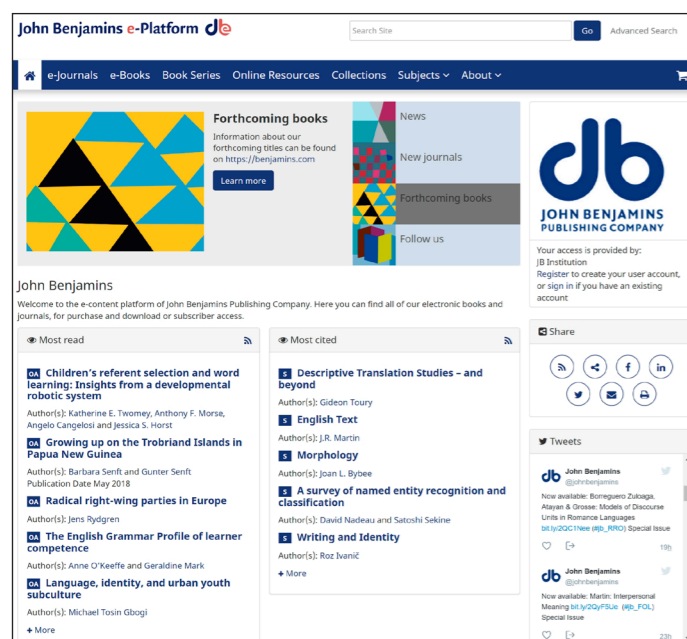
John Benjamins e-Platform

Search Site
Go
Advanced Search

e-Journals e-Books Book Series Online Resources Collections Subjects About

Forthcoming books

Information about our forthcoming titles can be found on https://benjamins.com

Learn more

News
New journals
Forthcoming books
Follow us

JOHN BENJAMINS PUBLISHING COMPANY

Your access is provided by:
JB Institution
Register to create your user account, or sign in if you have an existing account

John Benjamins

Welcome to the e-content platform of John Benjamins Publishing Company. Here you can find all of our electronic books and journals, for purchase and download or subscriber access.

Most read

OA Children's referent selection and word learning: Insights from a developmental robotic system
Author(s): Katherine E. Twomey, Anthony F. Morse, Angelo Cangelosi and Jessica S. Horst

OA Growing up on the Trobriand Islands in Papua New Guinea
Author(s): Barbara Senft and Gunter Senft
Publication Date May 2018

OA Radical right-wing parties in Europe
Author(s): Jens Rydgren

OA The English Grammar Profile of learner competence
Author(s): Anne O'Keeffe and Geraldine Mark

OA Language, identity, and urban youth subculture
Author(s): Michael Tosin Gbogi

+ More

Most cited

S Descriptive Translation Studies – and beyond
Author(s): Gideon Toury

S English Text
Author(s): J.R. Martin

S Morphology
Author(s): Joan L. Bybee

S A survey of named entity recognition and classification
Author(s): David Nadeau and Satoshi Sekine

S Writing and Identity
Author(s): Roz Ivanič

+ More

Share

Tweets

John Benjamins
@johnbenjamins
Now available: Borreguero Zuloaga, Atayan & Grosse: Models of Discourse Units in Romance Languages bit.ly/2QC1Nee (#jb_RRO) Special Issue
19h

John Benjamins
@johnbenjamins
Now available: Martin: Interpersonal Meaning bit.ly/2QyF5Ue (#jb_FOL) Special Issue
23h